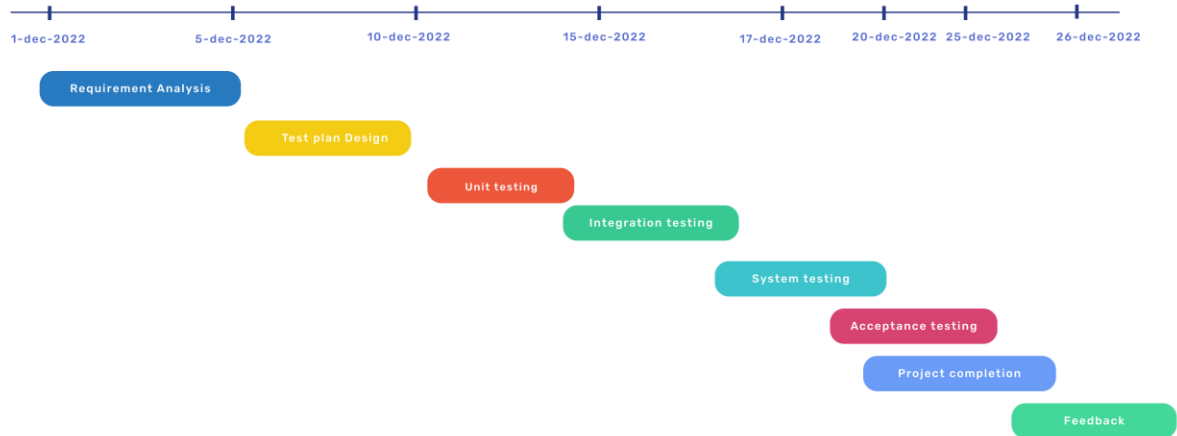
1-dec-2022
5-dec-2022
10-dec-2022
15-dec-2022
17-dec-2022
20-dec-2022
25-dec-2022
26-dec-2022

Requirement Analysis

Test plan Design

Unit testing

Integration testing

System testing

Acceptance testing

Project completion

Feedback